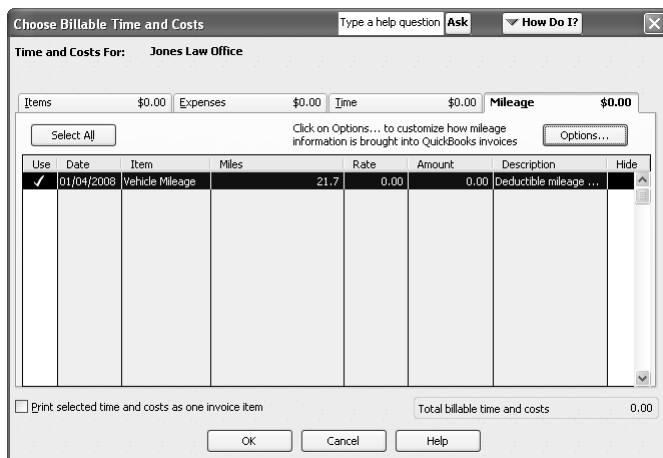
Choose Billable Time and Costs

Type a help question | Ask | How Do I?

Time and Costs For: Jones Law Office

| Items | $0.00 | Expenses | $0.00 | Time | $0.00 | Mileage | $0.00 |
|---|---|---|---|---|---|---|---|

Select All

Click on Options... to customize how mileage information is brought into QuickBooks invoices

Options...

| Use | Date | Item | Miles | Rate | Amount | Description | Hide |
|---|---|---|---|---|---|---|---|
| ✓ | 01/04/2008 | Vehicle Mileage | 21.7 | 0.00 | 0.00 | Deductible mileage ... | |

Print selected time and costs as one invoice item

Total billable time and costs 0.00

OK Cancel Help